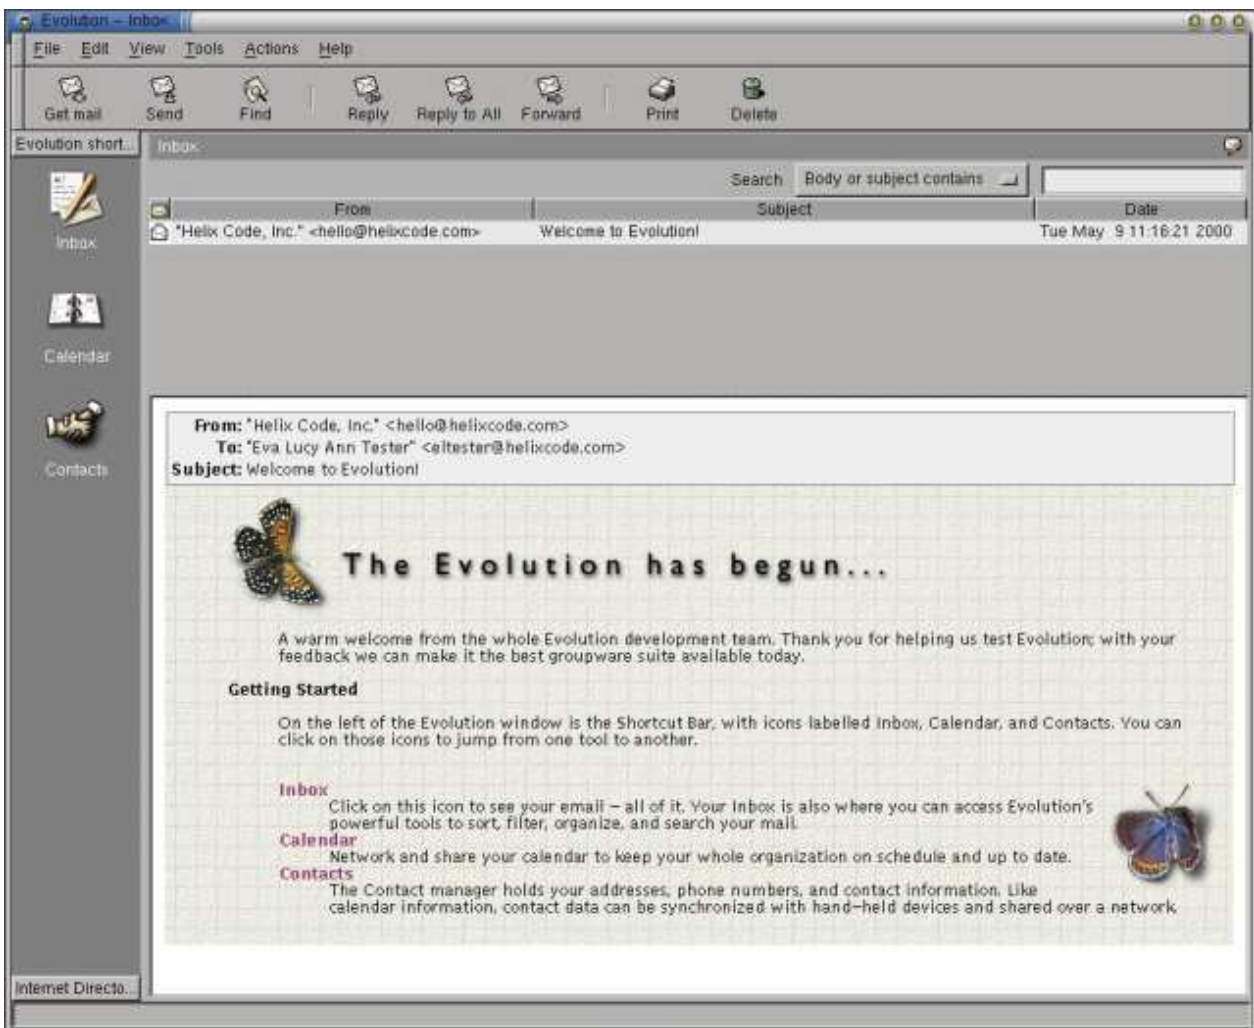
Evolution – Inbox

File Edit View Tools Actions Help

Get mail Send Find Reply Reply to All Forward Print Delete

Evolution short...

Inbox

Search Body or subject contains

| From | Subject | Date |
|---|---|---|
| "Helix Code, Inc." <hello@helixcode.com> | Welcome to Evolution! | Tue May 9 11:16:21 2000 |

Inbox

Calendar

Contacts

From: "Helix Code, Inc." <hello@helixcode.com>
To: "Eva Lucy Ann Tester" <eltester@helixcode.com>
Subject: Welcome to Evolution!

The Evolution has begun...

A warm welcome from the whole Evolution development team. Thank you for helping us test Evolution; with your feedback we can make it the best groupware suite available today.

Getting Started

On the left of the Evolution window is the Shortcut Bar, with icons labelled Inbox, Calendar, and Contacts. You can click on those icons to jump from one tool to another.

Inbox
Click on this icon to see your email – all of it. Your Inbox is also where you can access Evolution's powerful tools to sort, filter, organize, and search your mail.
Calendar
Network and share your calendar to keep your whole organization on schedule and up to date.
Contacts
The Contact manager holds your addresses, phone numbers, and contact information. Like calendar information, contact data can be synchronized with hand-held devices and shared over a network.

Internet Directo...